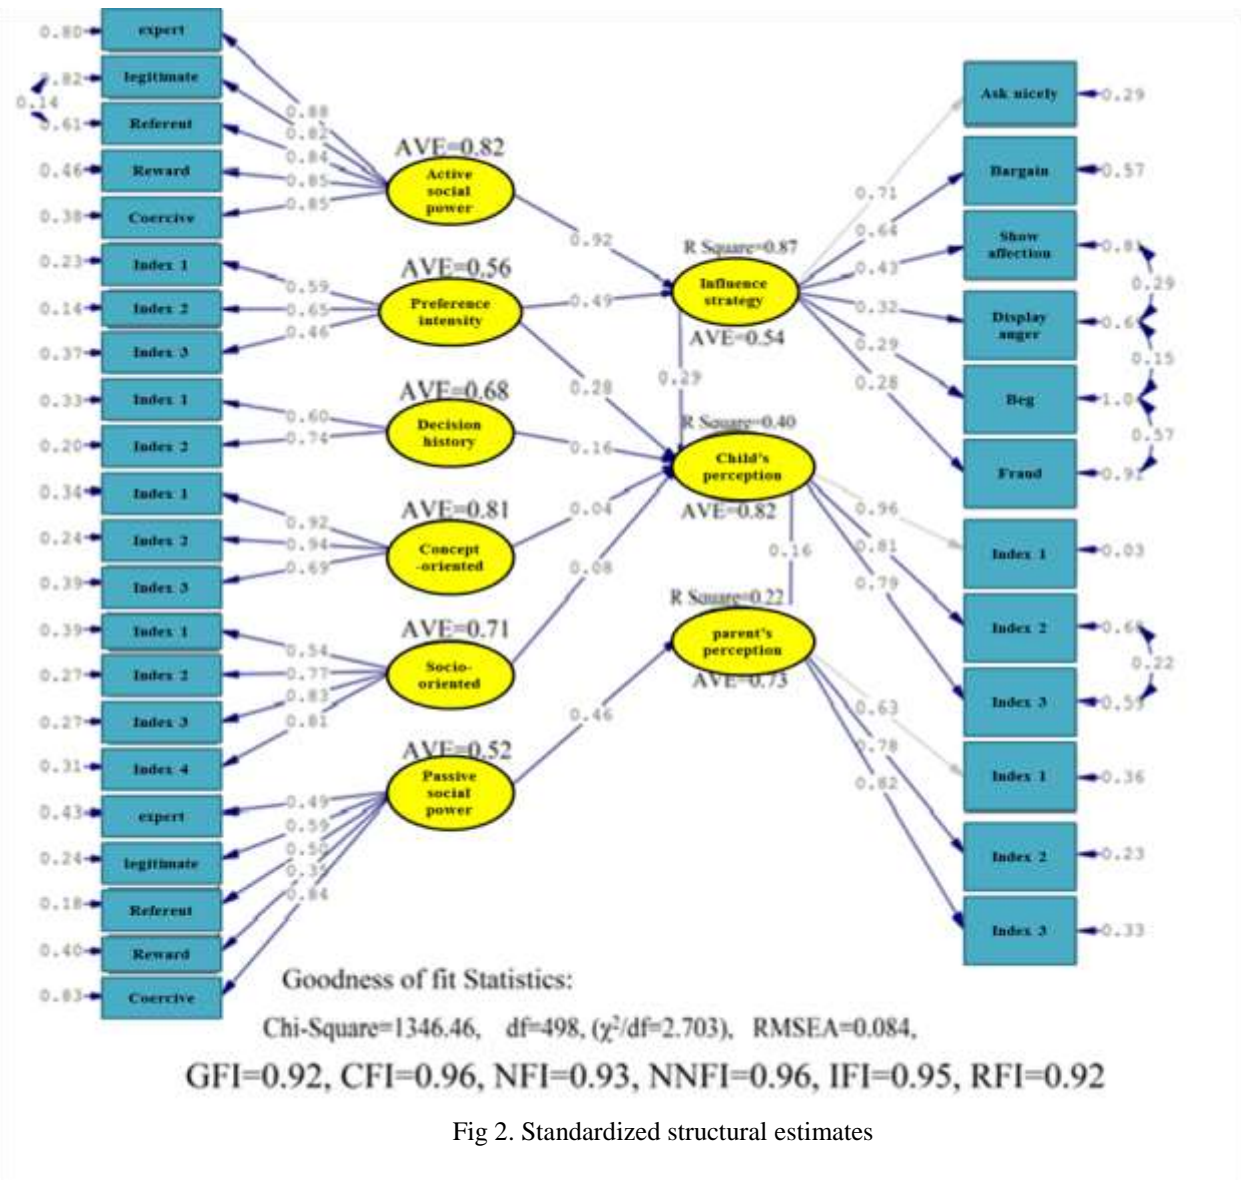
0.80 expert
0.82 legitimate
0.14
0.61 Referent
0.46 Reward
0.38 Coercive
0.23 Index 1
0.14 Index 2
0.37 Index 3
0.33 Index 1
0.20 Index 2
0.34 Index 1
0.24 Index 2
0.39 Index 3
0.39 Index 1
0.27 Index 2
0.27 Index 3
0.31 Index 4
0.43 expert
0.24 legitimate
0.18 Referent
0.40 Reward
0.83 Coercive

0.88
0.82
0.84
0.85
0.85
0.59
0.65
0.46
0.60
0.74
0.92
0.94
0.69
0.54
0.77
0.83
0.81
0.49
0.59
0.59
0.37
0.84

AVE=0.82
Active social power
AVE=0.56
Preference intensity
AVE=0.68
Decision history
AVE=0.81
Concept -oriented
AVE=0.71
Socio-oriented
AVE=0.52
Passive social power

0.92
0.49
0.28
0.16
0.04
0.08
0.46

R Square=0.87
Influence strategy
AVE=0.54
0.29
R Square=0.40
Child's perception
AVE=0.82
0.16
R Square=0.22
parent's perception
AVE=0.73

0.71
0.64
0.43
0.32
0.29
0.28
0.96
0.81
0.79
0.63
0.78
0.82

Ask nicely 0.29
Bargain 0.57
Show affection 0.81
0.29
Display anger 0.6
0.15
Beg 1.0
0.57
Fraud 0.92
Index 1 0.03
Index 2 0.66
0.22
Index 3 0.59
Index 1 0.36
Index 2 0.23
Index 3 0.33

Goodness of fit Statistics:
Chi-Square=1346.46, df=498, ($\chi^2$/df=2.703), RMSEA=0.084,
GFI=0.92, CFI=0.96, NFI=0.93, NNFI=0.96, IFI=0.95, RFI=0.92

Fig 2. Standardized structural estimates